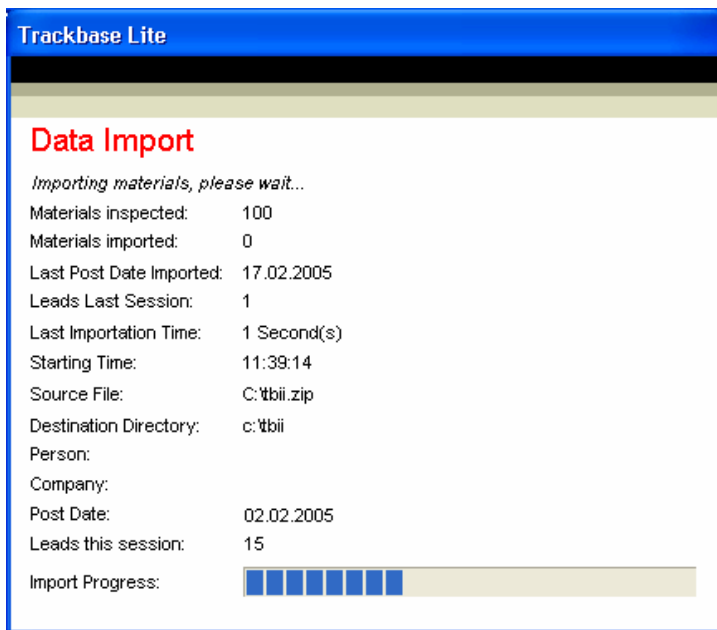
Trackbase Lite

Data Import

Importing materials, please wait...

| | |
|---|---|
| Materials inspected: | 100 |
| Materials imported: | 0 |
| Last Post Date Imported: | 17.02.2005 |
| Leads Last Session: | 1 |
| Last Importation Time: | 1 Second(s) |
| Starting Time: | 11:39:14 |
| Source File: | C:\tbii.zip |
| Destination Directory: | c:\tbii |
| Person: | |
| Company: | |
| Post Date: | 02.02.2005 |
| Leads this session: | 15 |
| Import Progress: | |